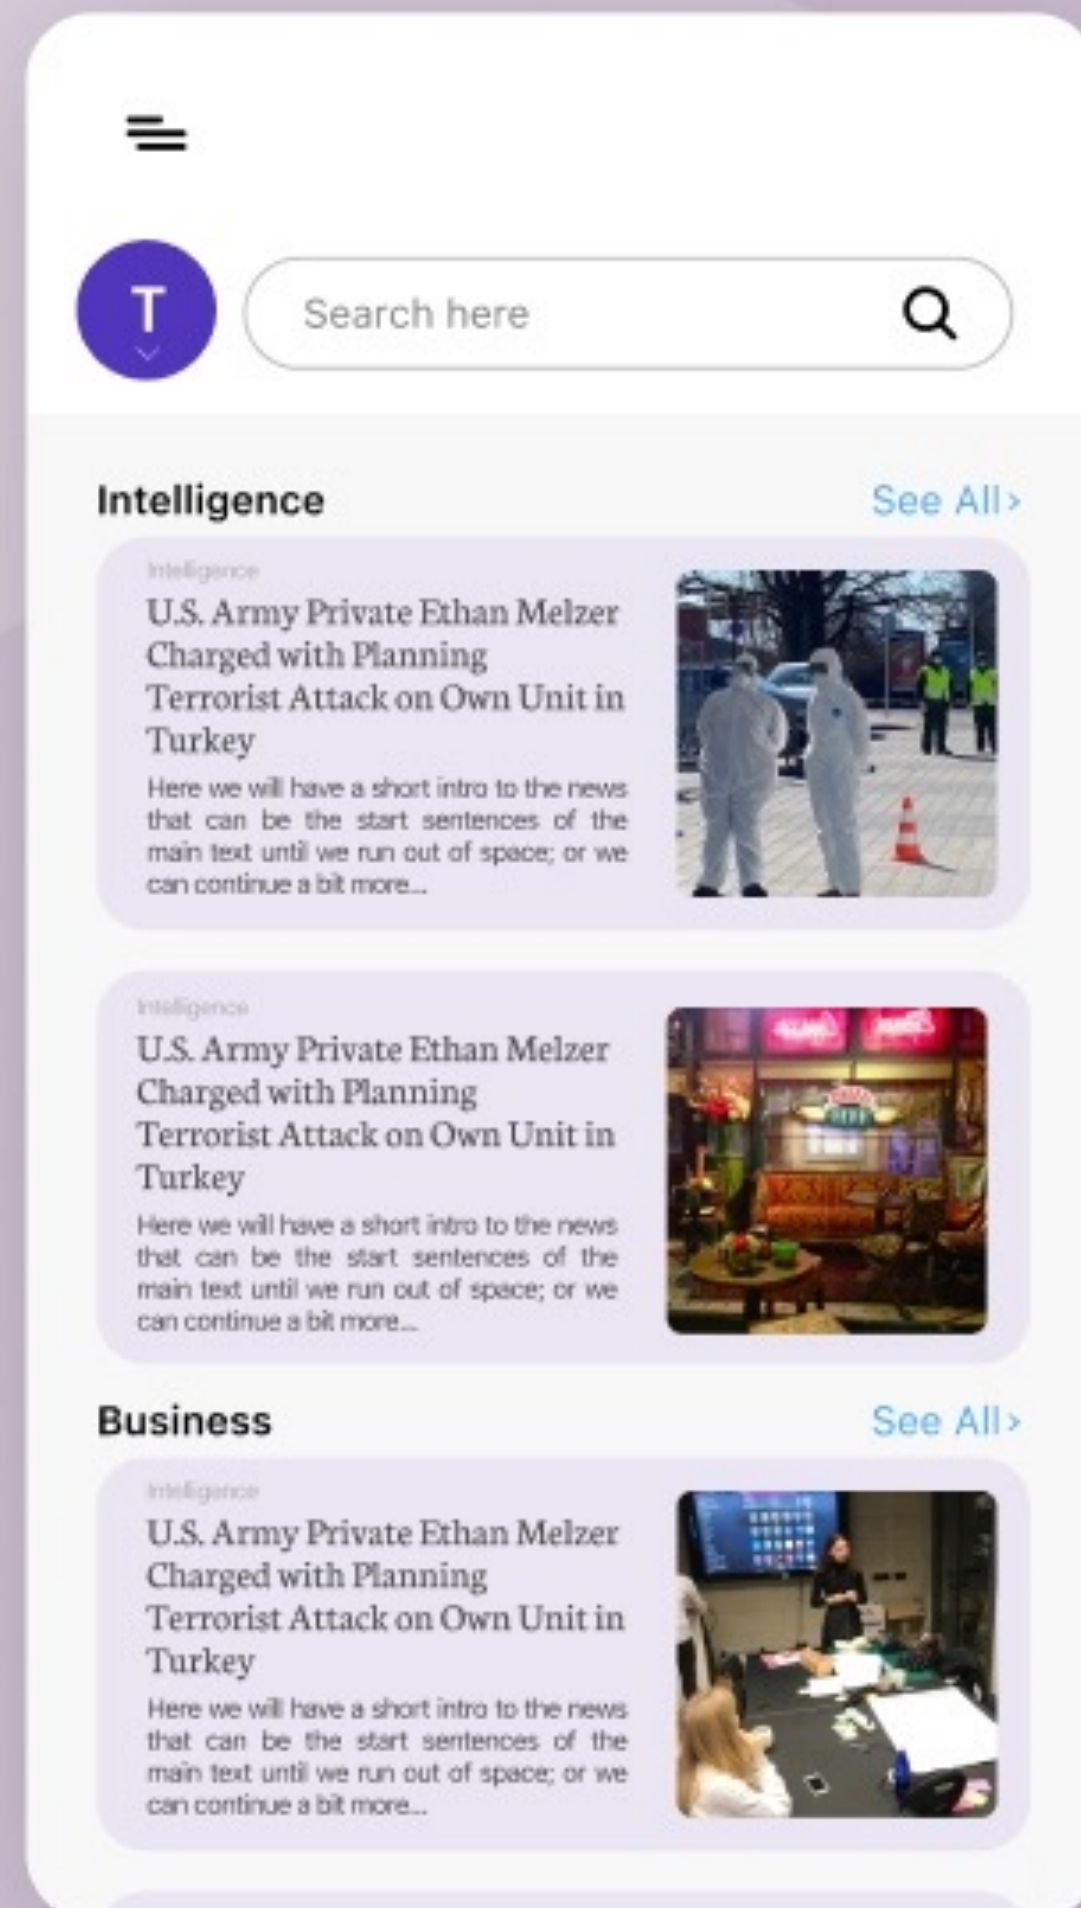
T

Search here

Intelligence

See All ›

Intelligence

U.S. Army Private Ethan Melzer Charged with Planning Terrorist Attack on Own Unit in Turkey

Here we will have a short intro to the news that can be the start sentences of the main text until we run out of space; or we can continue a bit more...

Intelligence

U.S. Army Private Ethan Melzer Charged with Planning Terrorist Attack on Own Unit in Turkey

Here we will have a short intro to the news that can be the start sentences of the main text until we run out of space; or we can continue a bit more...

Business

See All ›

Intelligence

U.S. Army Private Ethan Melzer Charged with Planning Terrorist Attack on Own Unit in Turkey

Here we will have a short intro to the news that can be the start sentences of the main text until we run out of space; or we can continue a bit more...